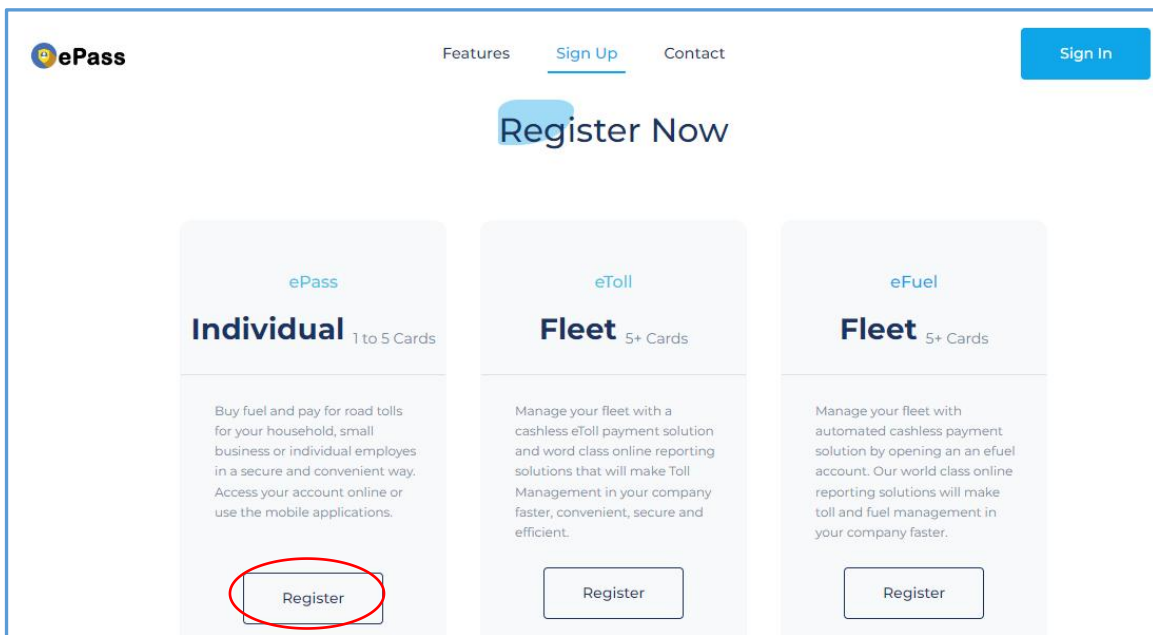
ePass

Features Sign Up Contact

Sign In

Register Now

ePass

Individual 1 to 5 Cards

Buy fuel and pay for road tolls for your household, small business or individual employes in a secure and convenient way. Access your account online or use the mobile applications.

Register

eToll

Fleet 5+ Cards

Manage your fleet with a cashless eToll payment solution and word class online reporting solutions that will make Toll Management in your company faster, convenient, secure and efficient.

Register

eFuel

Fleet 5+ Cards

Manage your fleet with automated cashless payment solution by opening an an efuel account. Our world class online reporting solutions will make toll and fuel management in your company faster.

Register